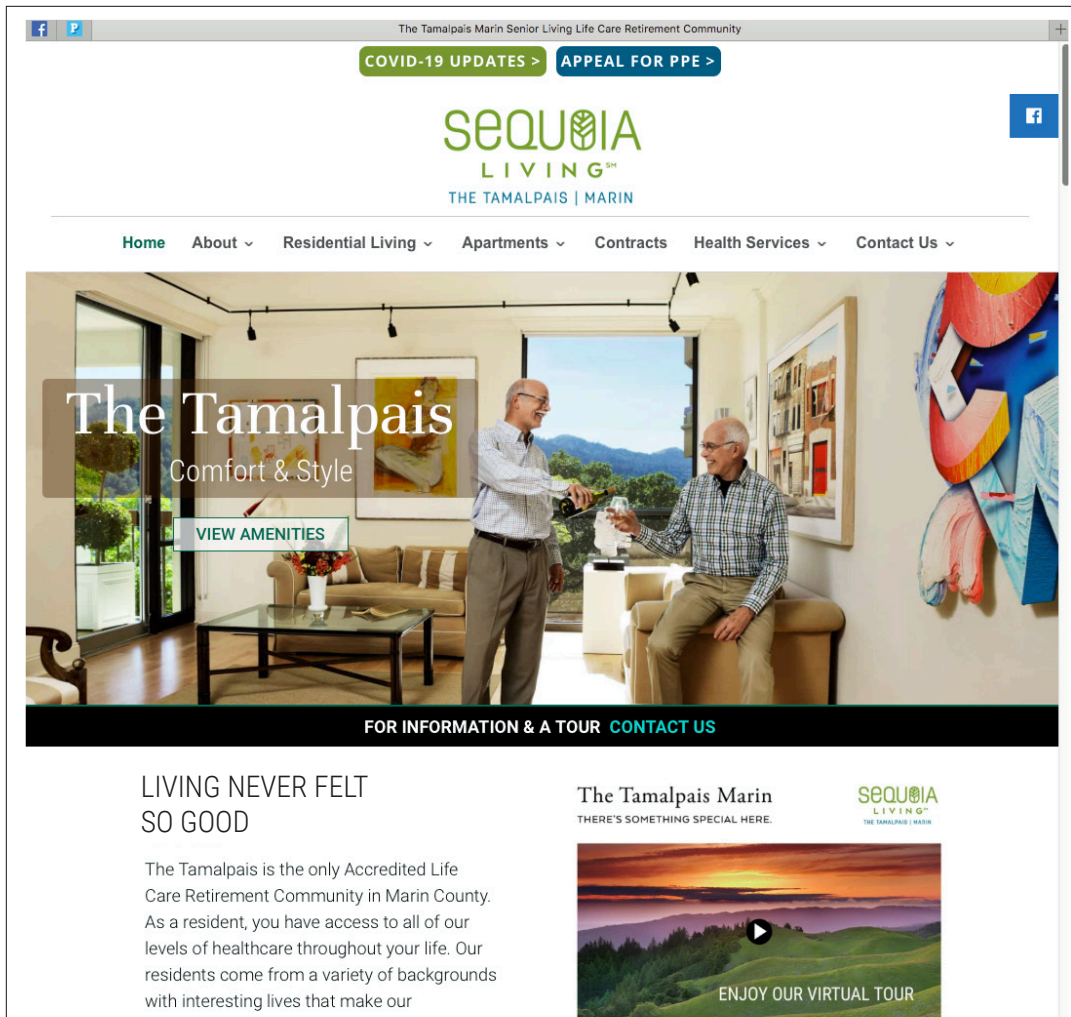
The Tamalpais Marin Senior Living Life Care Retirement Community

COVID-19 UPDATES > APPEAL FOR PPE >

SEQUOIA LIVING℠
THE TAMALPAIS | MARIN

Home About Residential Living Apartments Contracts Health Services Contact Us

The Tamalpais
Comfort & Style

VIEW AMENITIES

FOR INFORMATION & A TOUR CONTACT US

LIVING NEVER FELT SO GOOD

The Tamalpais is the only Accredited Life Care Retirement Community in Marin County. As a resident, you have access to all of our levels of healthcare throughout your life. Our residents come from a variety of backgrounds with interesting lives that make our

The Tamalpais Marin
THERE'S SOMETHING SPECIAL HERE.

SEQUOIA LIVING℠
THE TAMALPAIS | MARIN

ENJOY OUR VIRTUAL TOUR